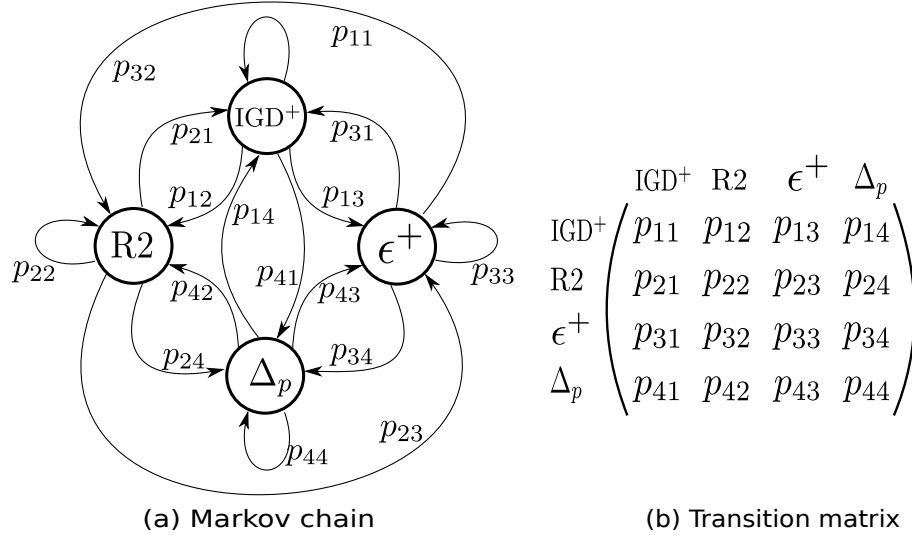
$p_{11}$

$p_{32}$

$\text{IGD}^+$

$p_{21}$

$p_{31}$

$p_{12}$

$p_{13}$

$p_{14}$

R2

$\epsilon^+$

$p_{22}$

$p_{41}$

$p_{33}$

$p_{42}$

$p_{43}$

$p_{24}$

$p_{34}$

$\Delta_p$

$p_{23}$

$p_{44}$

(a) Markov chain

| | $\text{IGD}^+$ | R2 | $\epsilon^+$ | $\Delta_p$ |
|---|---|---|---|---|
| $\text{IGD}^+$ | $p_{11}$ | $p_{12}$ | $p_{13}$ | $p_{14}$ |
| R2 | $p_{21}$ | $p_{22}$ | $p_{23}$ | $p_{24}$ |
| $\epsilon^+$ | $p_{31}$ | $p_{32}$ | $p_{33}$ | $p_{34}$ |
| $\Delta_p$ | $p_{41}$ | $p_{42}$ | $p_{43}$ | $p_{44}$ |

(b) Transition matrix